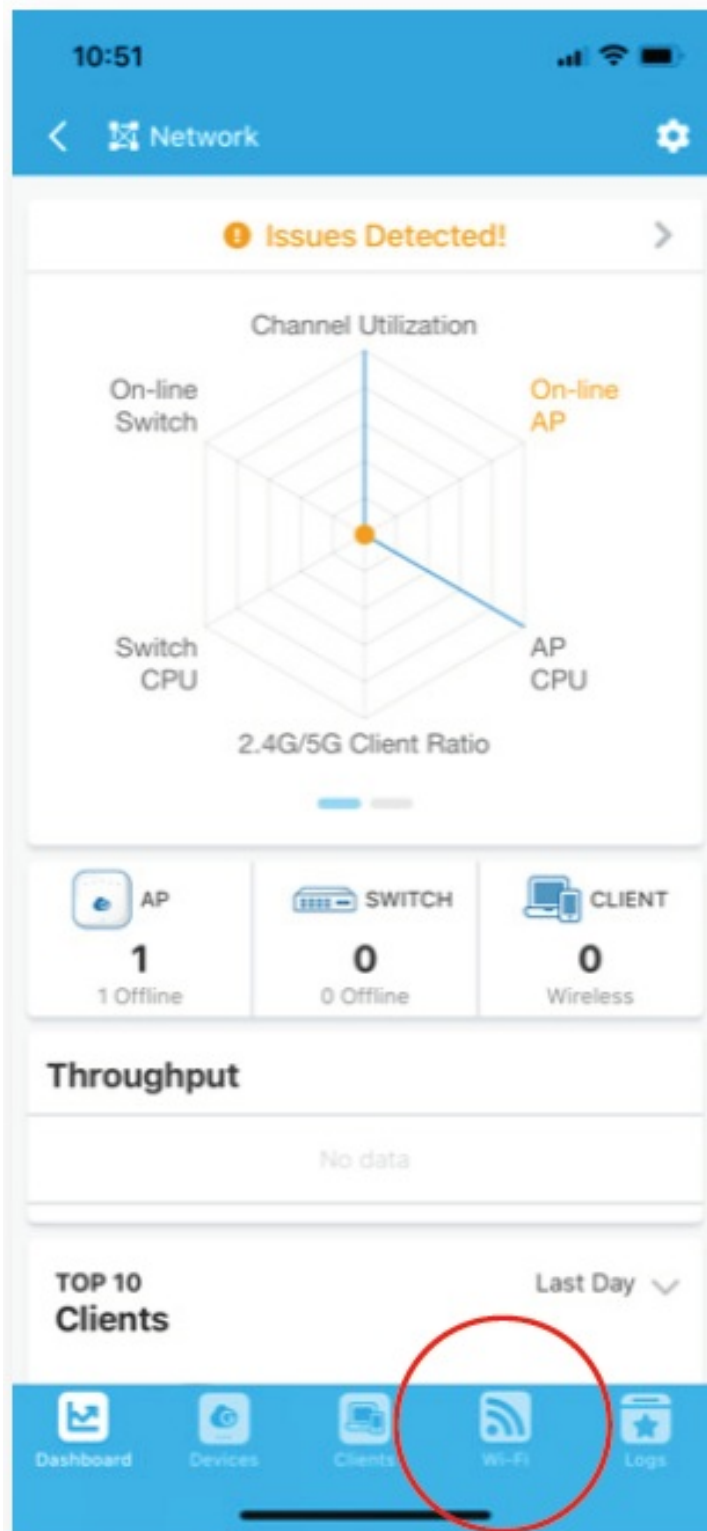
10:51

Network

Issues Detected!

Channel Utilization

On-line Switch

On-line AP

Switch CPU

AP CPU

2.4G/5G Client Ratio

AP
1
1 Offline

SWITCH
0
0 Offline

CLIENT
0
Wireless

Throughput

No data

TOP 10
Clients

Last Day

Dashboard
Devices
Clients
Wi-Fi
Logs